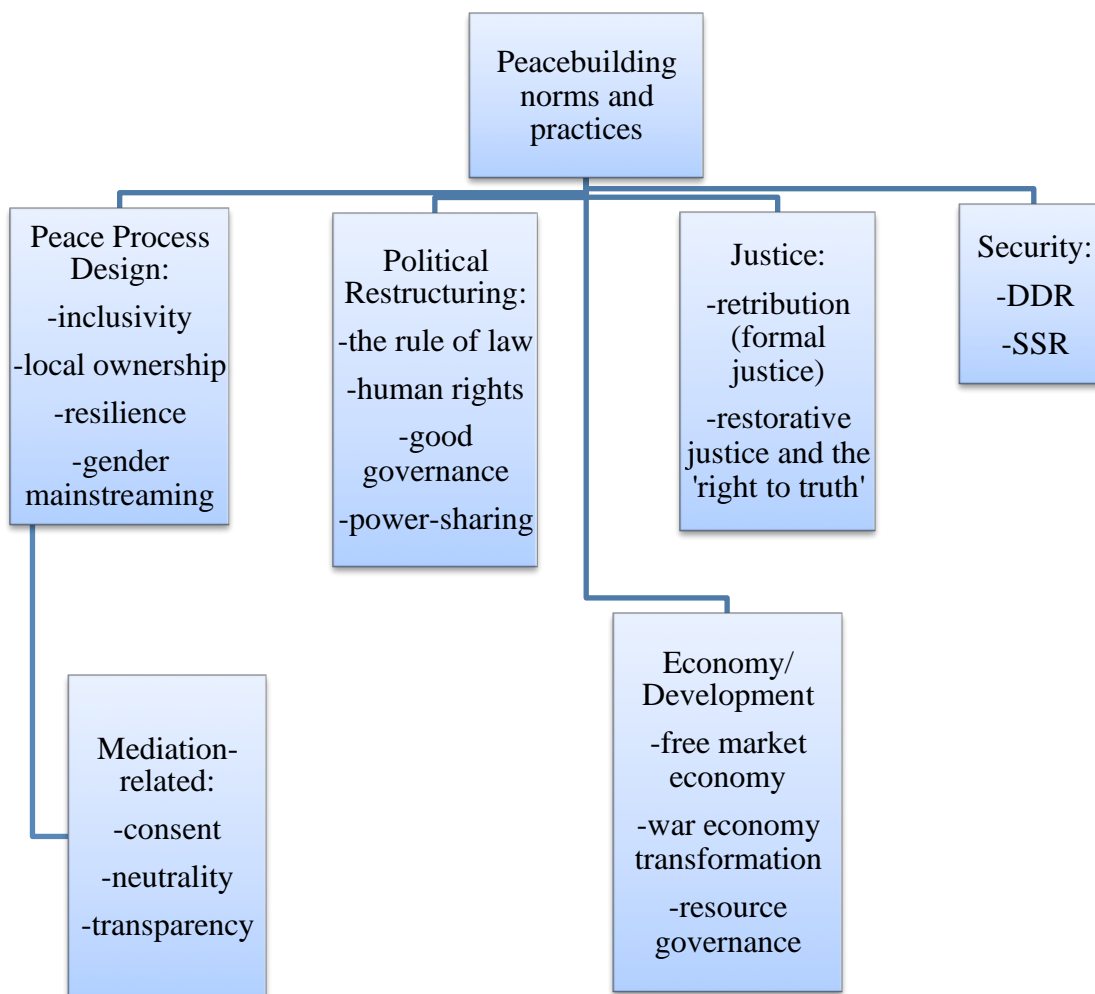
Peacebuilding norms and practices

Peace Process Design:
-inclusivity
-local ownership
-resilience
-gender mainstreaming

Political Restructuring:
-the rule of law
-human rights
-good governance
-power-sharing

Justice:
-retribution (formal justice)
-restorative justice and the 'right to truth'

Security:
-DDR
-SSR

Mediation-related:
-consent
-neutrality
-transparency

Economy/ Development
-free market economy
-war economy transformation
-resource governance